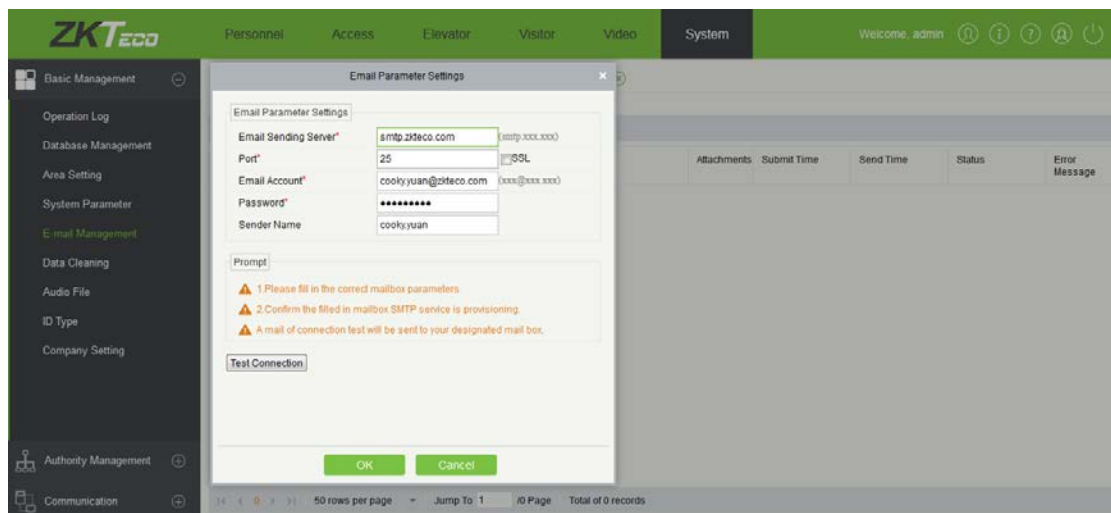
ZKTeco

Personnel Access Elevator Visitor Video System

Welcome, admin

Basic Management

Operation Log
Database Management
Area Setting
System Parameter
E-mail Management
Data Cleaning
Audio File
ID Type
Company Setting

Authority Management

Communication

Email Parameter Settings

Email Parameter Settings

Email Sending Server* smtp.zkteco.com (smtp.xxx.xxx)
Port* 25 SSL
Email Account* cooky.yuan@zkteco.com (xxx@xxx.xxx)
Password* •••••••••
Sender Name cooky.yuan

Prompt

1.Please fill in the correct mailbox parameters.
2.Confirm the filled in mailbox SMTP service is provisioning.
A mail of connection test will be sent to your designated mail box.

Test Connection

OK Cancel

| Attachments | Submit Time | Send Time | Status | Error Message |
|---|---|---|---|---|

0 50 rows per page Jump To 1 /0 Page Total of 0 records